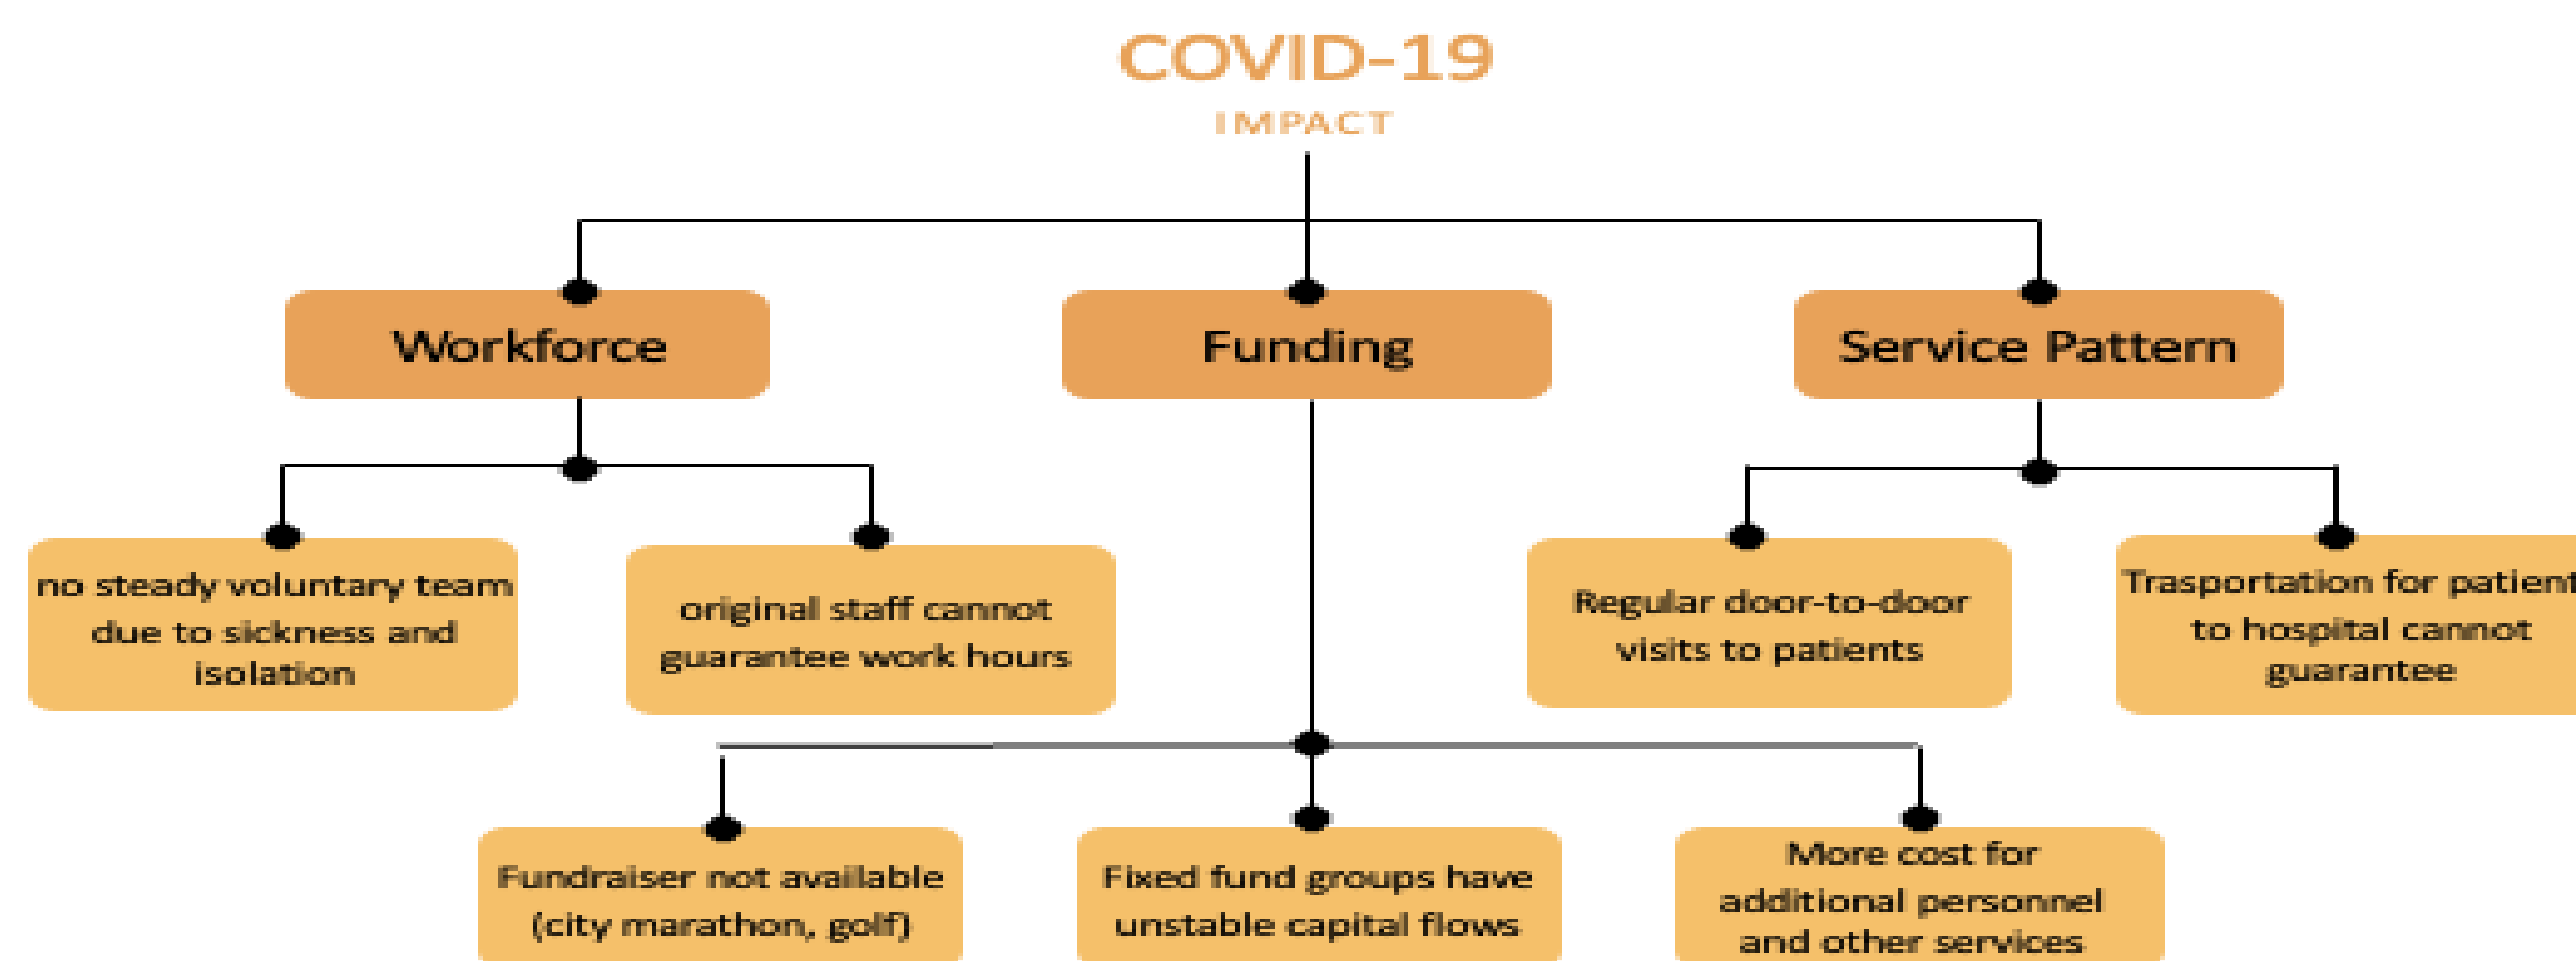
COVID-19
IMPACT

Workforce

Funding

Service Pattern

no steady voluntary team due to sickness and isolation

original staff cannot guarantee work hours

Regular door-to-door visits to patients

Trasportation for patient to hospital cannot guarantee

Fundraiser not available (city marathon, golf)

Fixed fund groups have unstable capital flows

More cost for additional personnel and other services